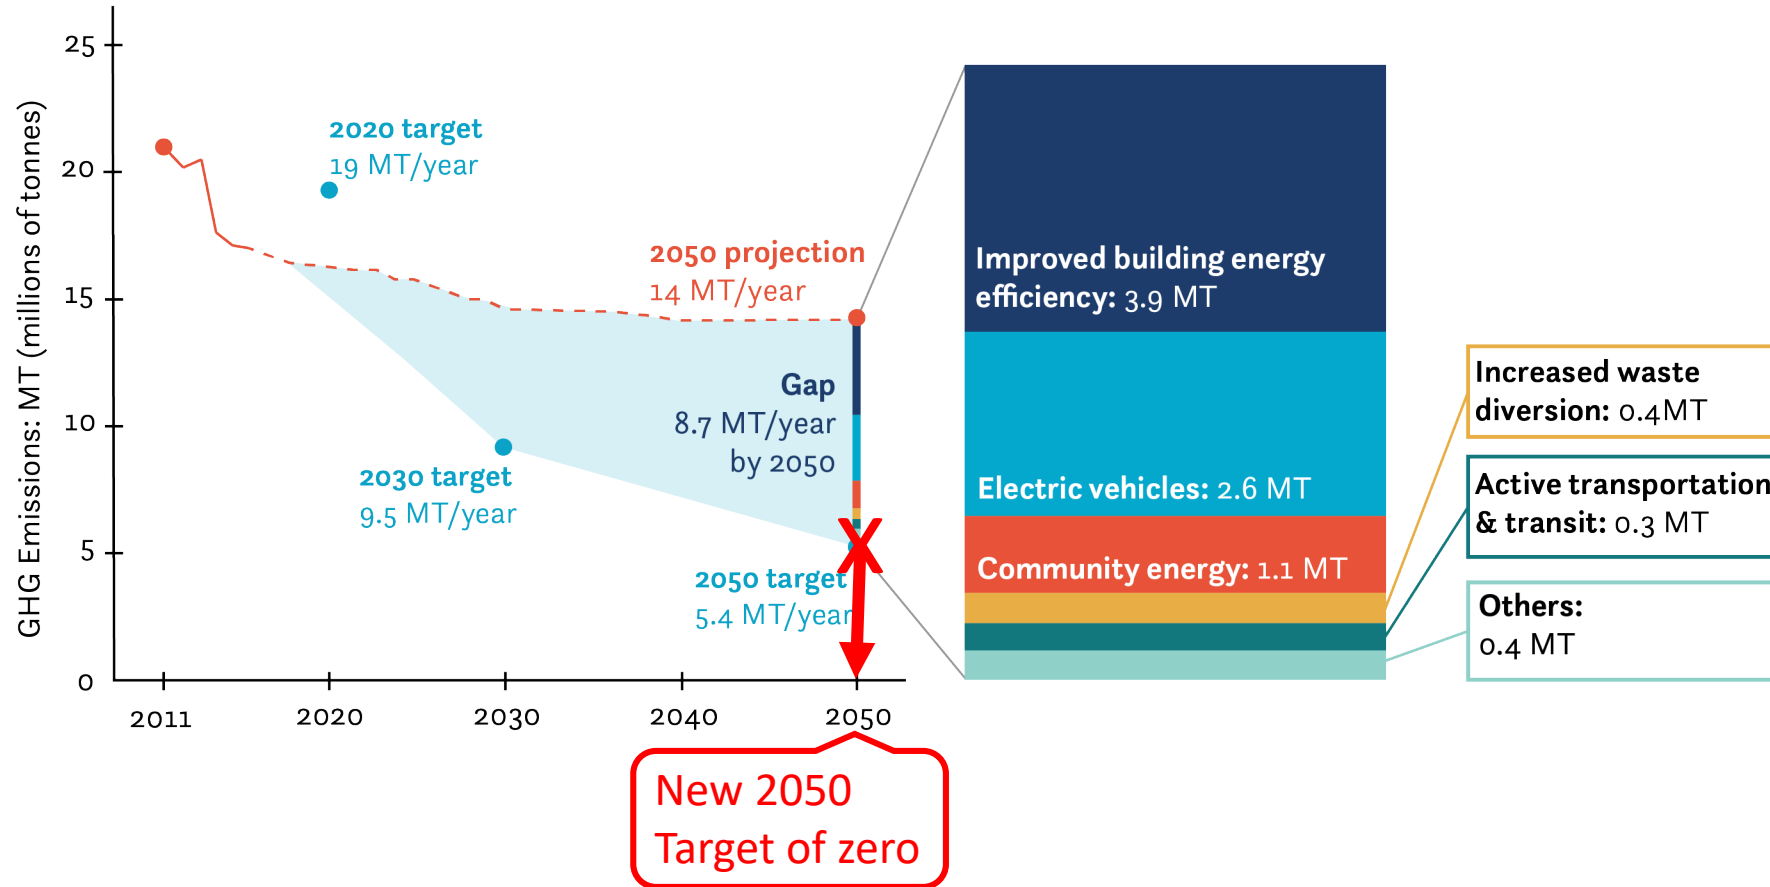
GHG Emissions: MT (millions of tonnes)

25
20
15
10
5
0

2011
2020
2030
2040
2050

2020 target
19 MT/year

2050 projection
14 MT/year

Gap
8.7 MT/year
by 2050

2030 target
9.5 MT/year

2050 target
5.4 MT/year

X

New 2050
Target of zero

Improved building energy efficiency: 3.9 MT

Electric vehicles: 2.6 MT

Community energy: 1.1 MT

Increased waste diversion: 0.4MT

Active transportation & transit: 0.3 MT

Others: 0.4 MT